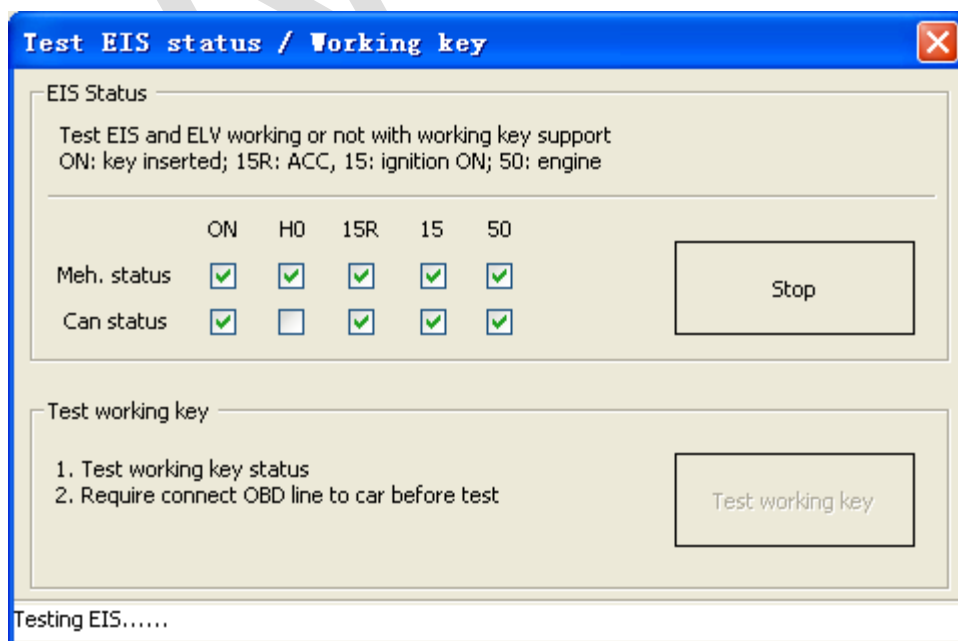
Test EIS status / Working key

EIS Status

Test EIS and ELV working or not with working key support
ON: key inserted; 15R: ACC, 15: ignition ON; 50: engine

| | ON | H0 | 15R | 15 | 50 |
|---|---|---|---|---|---|
| Meh. status | ☑ | ☑ | ☑ | ☑ | ☑ |
| Can status | ☑ | ☐ | ☑ | ☑ | ☑ |

Stop

Test working key

1. Test working key status
2. Require connect OBD line to car before test

Test working key

Testing EIS......